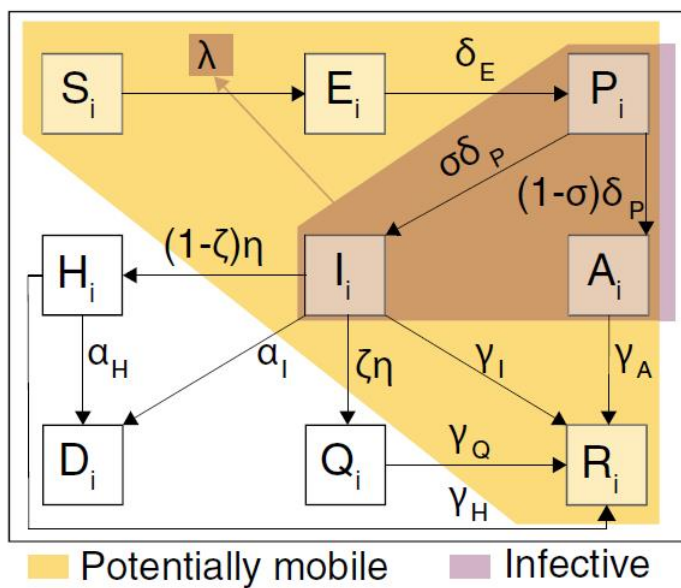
$S_i$
$\lambda$
$E_i$
$\delta_E$
$P_i$
$\sigma\delta_P$
$(1-\sigma)\delta_P$
$(1-\zeta)\eta$
$H_i$
$I_i$
$A_i$
$\alpha_H$
$\alpha_I$
$\zeta\eta$
$\gamma_I$
$\gamma_A$
$D_i$
$Q_i$
$\gamma_Q$
$R_i$
$\gamma_H$

Potentially mobile
Infective